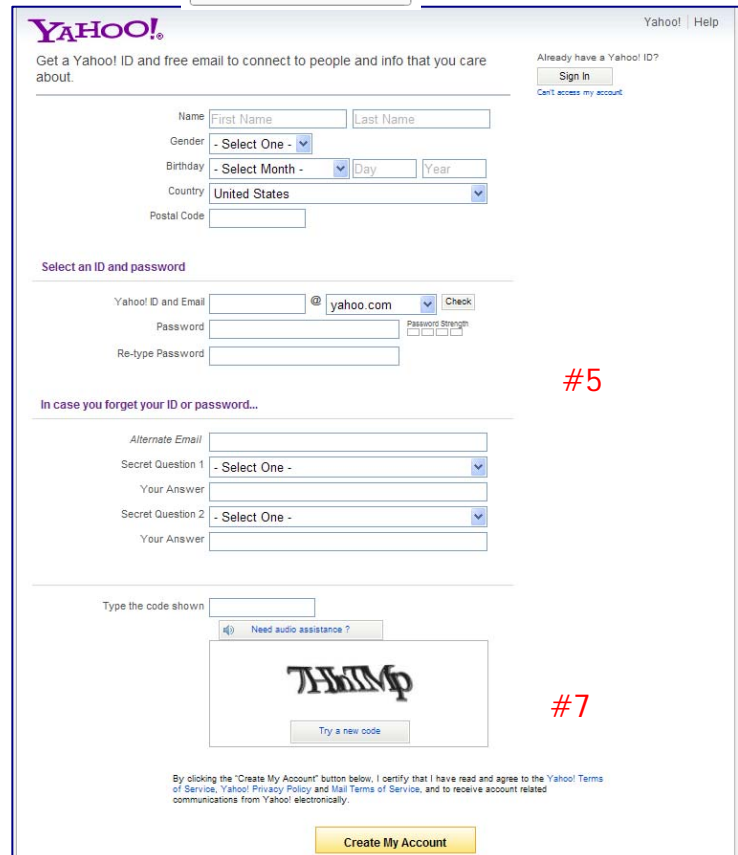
YAHOO!

Yahoo! | Help

Get a Yahoo! ID and free email to connect to people and info that you care about.

Already have a Yahoo! ID?

Sign In

Can't access my account

Name First Name Last Name

Gender - Select One -

Birthday - Select Month - Day Year

Country United States

Postal Code

Select an ID and password

Yahoo! ID and Email @ yahoo.com Check

Password Password Strength

Re-type Password

#5

In case you forget your ID or password...

Alternate Email

Secret Question 1 - Select One -

Your Answer

Secret Question 2 - Select One -

Your Answer

Type the code shown

Need audio assistance ?

THhTMp

Try a new code

#7

By clicking the "Create My Account" button below, I certify that I have read and agree to the Yahoo! Terms of Service, Yahoo! Privacy Policy and Mail Terms of Service, and to receive account related communications from Yahoo! electronically.

Create My Account